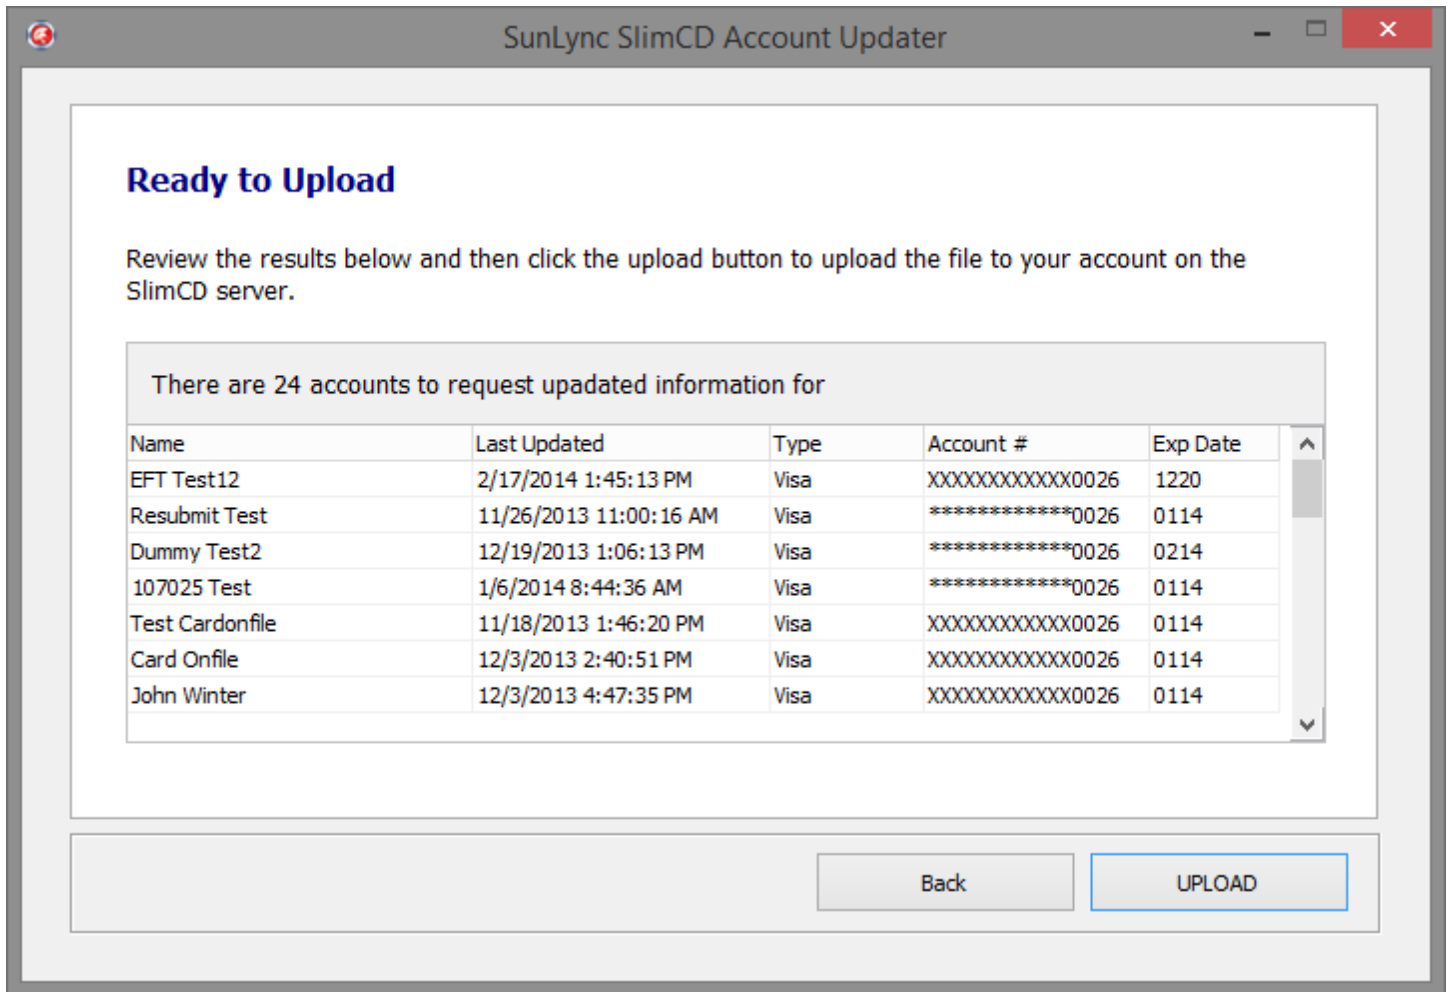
SunLync SlimCD Account Updater

Ready to Upload

Review the results below and then click the upload button to upload the file to your account on the SlimCD server.

There are 24 accounts to request upadated information for

| Name | Last Updated | Type | Account # | Exp Date |
|---|---|---|---|---|
| EFT Test12 | 2/17/2014 1:45:13 PM | Visa | XXXXXXXXXXXX0026 | 1220 |
| Resubmit Test | 11/26/2013 11:00:16 AM | Visa | ************0026 | 0114 |
| Dummy Test2 | 12/19/2013 1:06:13 PM | Visa | ************0026 | 0214 |
| 107025 Test | 1/6/2014 8:44:36 AM | Visa | ************0026 | 0114 |
| Test Cardonfile | 11/18/2013 1:46:20 PM | Visa | XXXXXXXXXXXX0026 | 0114 |
| Card Onfile | 12/3/2013 2:40:51 PM | Visa | XXXXXXXXXXXX0026 | 0114 |
| John Winter | 12/3/2013 4:47:35 PM | Visa | XXXXXXXXXXXX0026 | 0114 |

Back

UPLOAD